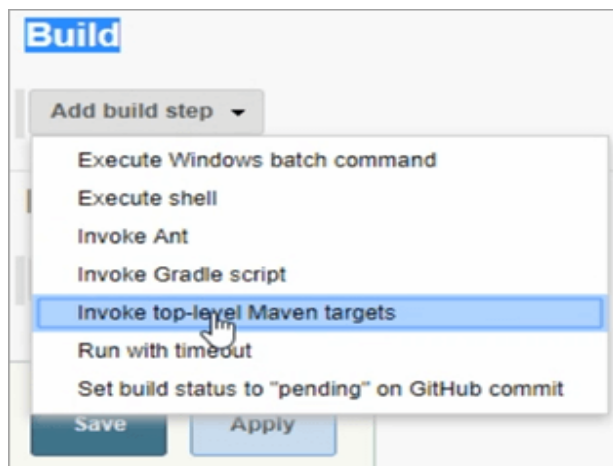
Build

Add build step ▾

Execute Windows batch command
Execute shell
Invoke Ant
Invoke Gradle script
Invoke top-level Maven targets
Run with timeout
Set build status to "pending" on GitHub commit

Save
Apply